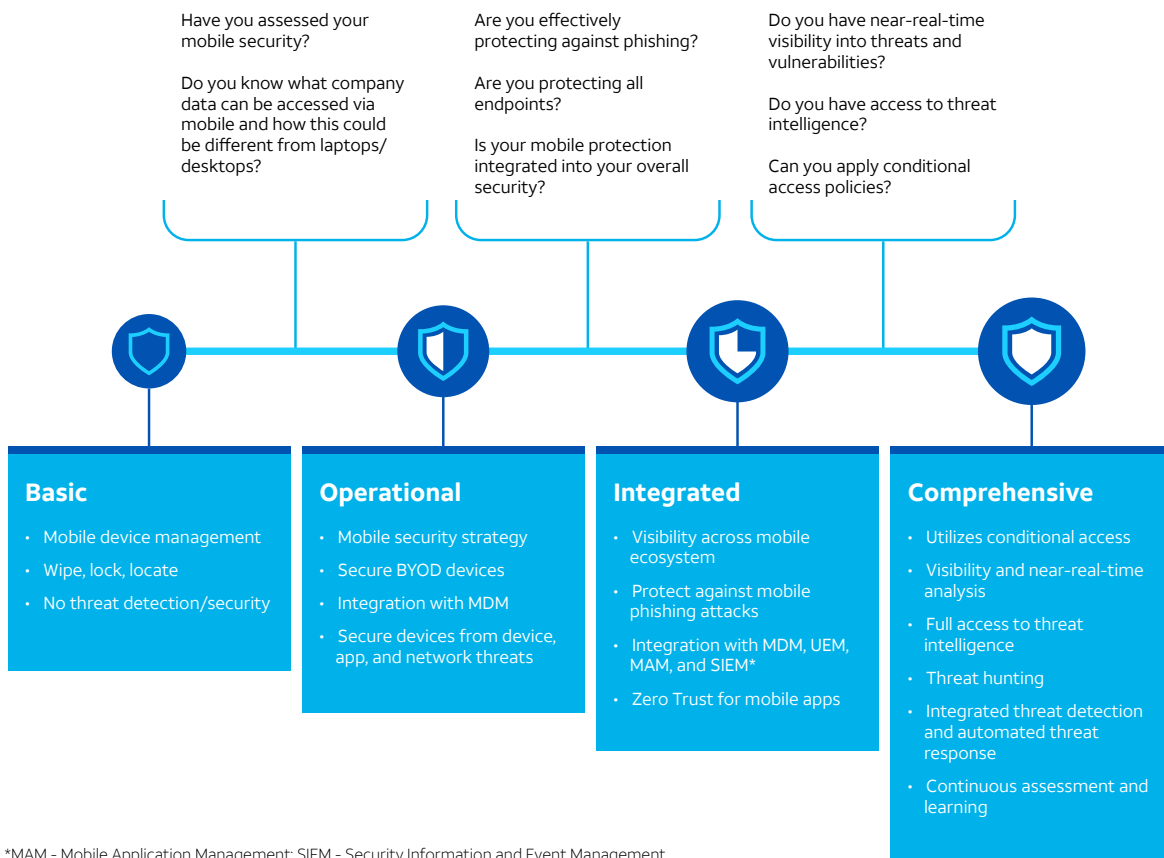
Have you assessed your mobile security?

Do you know what company data can be accessed via mobile and how this could be different from laptops/desktops?

Are you effectively protecting against phishing?

Are you protecting all endpoints?

Is your mobile protection integrated into your overall security?

Do you have near-real-time visibility into threats and vulnerabilities?

Do you have access to threat intelligence?

Can you apply conditional access policies?

Basic

- Mobile device management
- Wipe, lock, locate
- No threat detection/security

Operational

- Mobile security strategy
- Secure BYOD devices
- Integration with MDM
- Secure devices from device, app, and network threats

Integrated

- Visibility across mobile ecosystem
- Protect against mobile phishing attacks
- Integration with MDM, UEM, MAM, and SIEM*
- Zero Trust for mobile apps

Comprehensive

- Utilizes conditional access
- Visibility and near-real-time analysis
- Full access to threat intelligence
- Threat hunting
- Integrated threat detection and automated threat response
- Continuous assessment and learning

*MAM - Mobile Application Management; SIEM - Security Information and Event Management